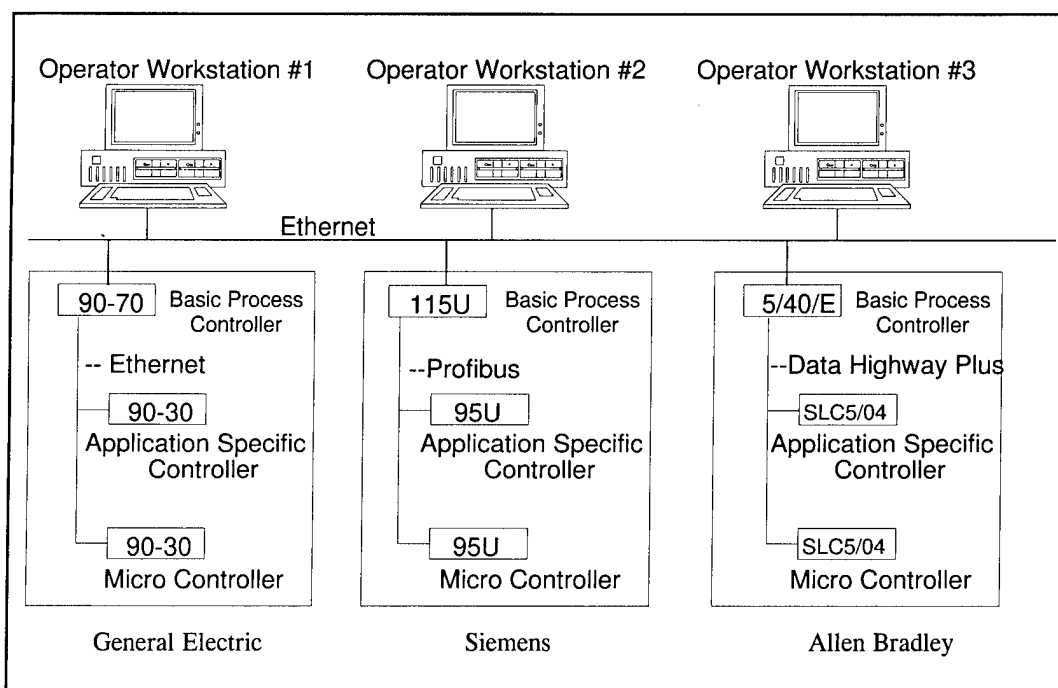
Operator Workstation #1

Operator Workstation #2

Operator Workstation #3

Ethernet

90-70 Basic Process Controller

-- Ethernet

90-30 Application Specific Controller

90-30 Micro Controller

General Electric

115U Basic Process Controller

--Profibus

95U Application Specific Controller

95U Micro Controller

Siemens

5/40/E Basic Process Controller

--Data Highway Plus

SLC5/04 Application Specific Controller

SLC5/04 Micro Controller

Allen Bradley